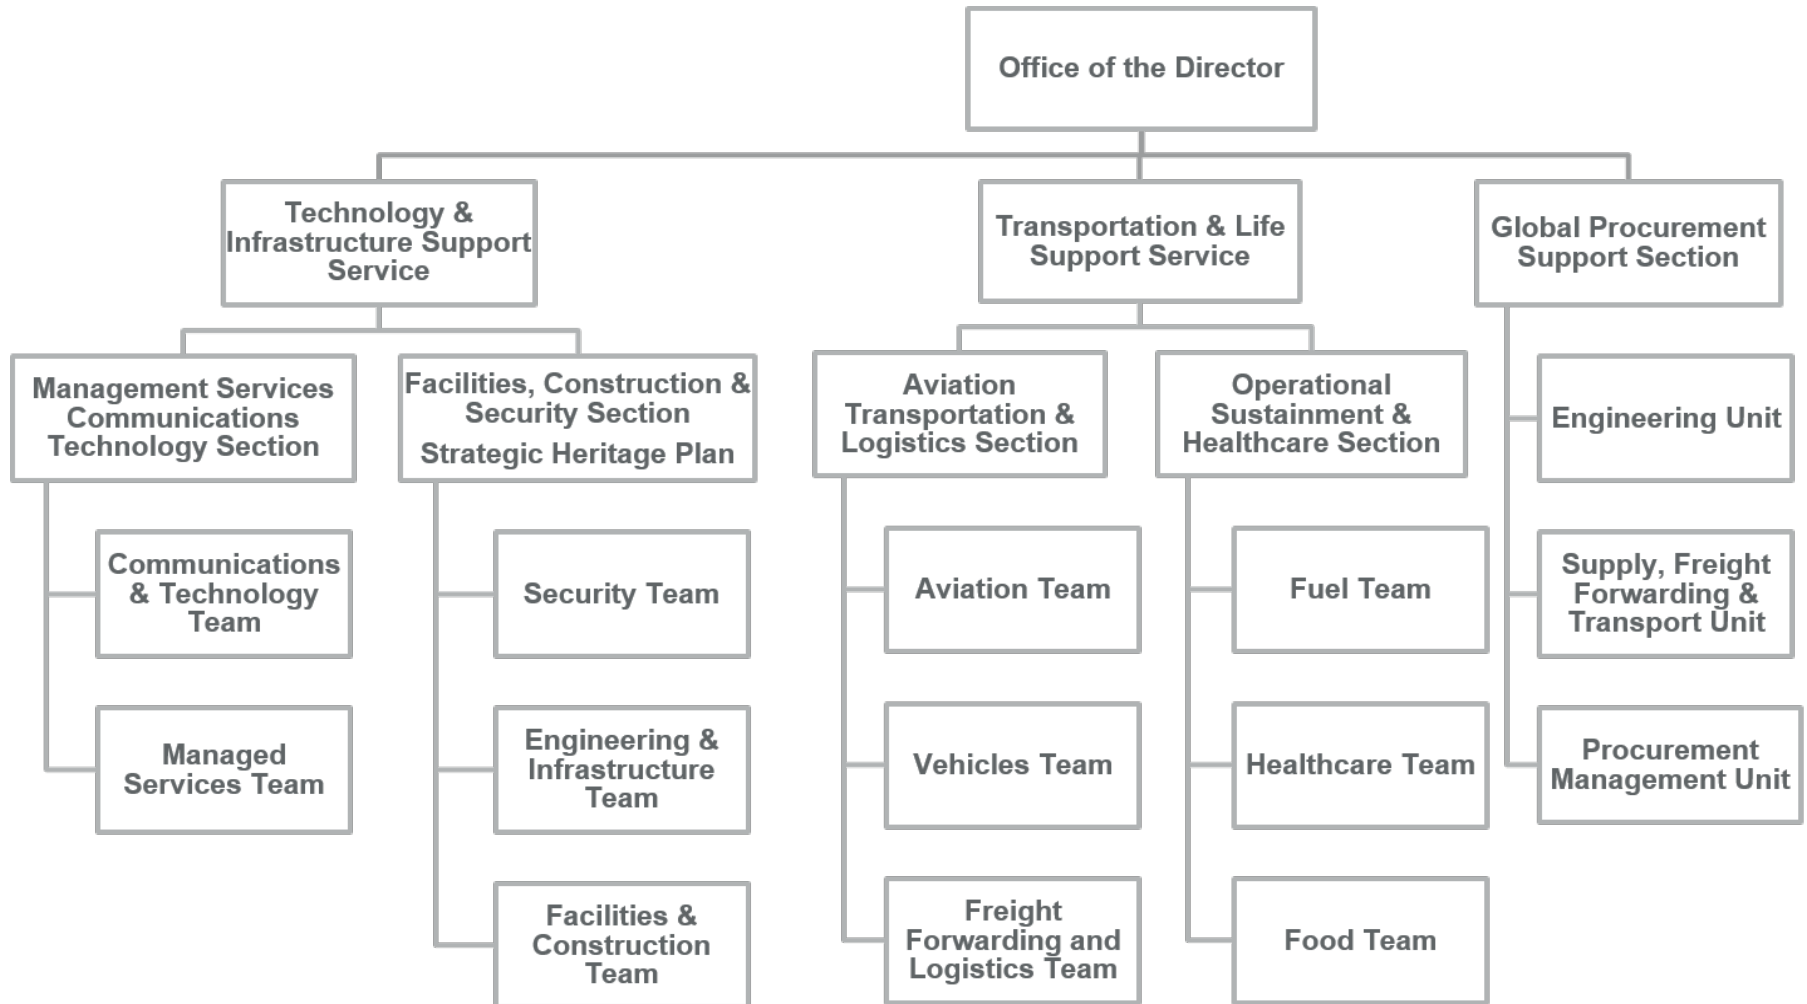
Office of the Director

Technology & Infrastructure Support Service

Management Services Communications Technology Section

Communications & Technology Team

Managed Services Team

Facilities, Construction & Security Section

Strategic Heritage Plan

Security Team

Engineering & Infrastructure Team

Facilities & Construction Team

Transportation & Life Support Service

Aviation Transportation & Logistics Section

Aviation Team

Vehicles Team

Freight Forwarding and Logistics Team

Operational Sustainment & Healthcare Section

Fuel Team

Healthcare Team

Food Team

Global Procurement Support Section

Engineering Unit

Supply, Freight Forwarding & Transport Unit

Procurement Management Unit